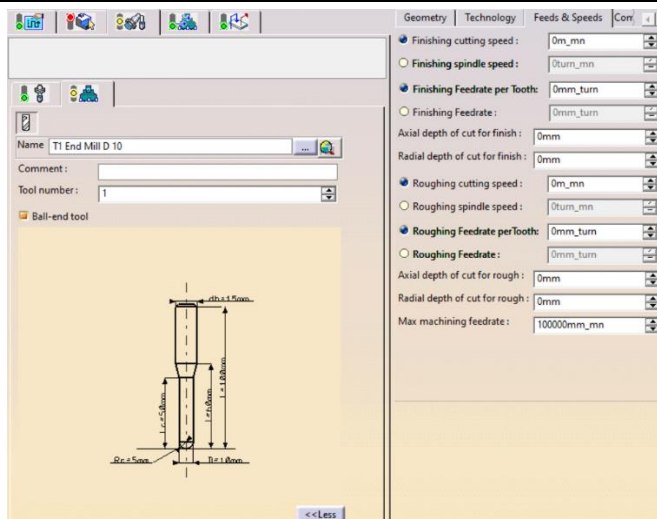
Name T1 End Mill D 10

Comment :

Tool number : 1

Ball-end tool

db=15mm

Lc=50mm

l=60mm

L=100mm

Rc=5mm

D=10mm

<<Less

Geometry | Technology | Feeds & Speeds | Con

Finishing cutting speed : 0m_mn

Finishing spindle speed : 0turn_mn

Finishing Feedrate per Tooth: 0mm_turn

Finishing Feedrate : 0mm_turn

Axial depth of cut for finish : 0mm

Radial depth of cut for finish : 0mm

Roughing cutting speed : 0m_mn

Roughing spindle speed : 0turn_mn

Roughing Feedrate perTooth: 0mm_turn

Roughing Feedrate : 0mm_turn

Axial depth of cut for rough : 0mm

Radial depth of cut for rough : 0mm

Max machining feedrate : 100000mm_mn